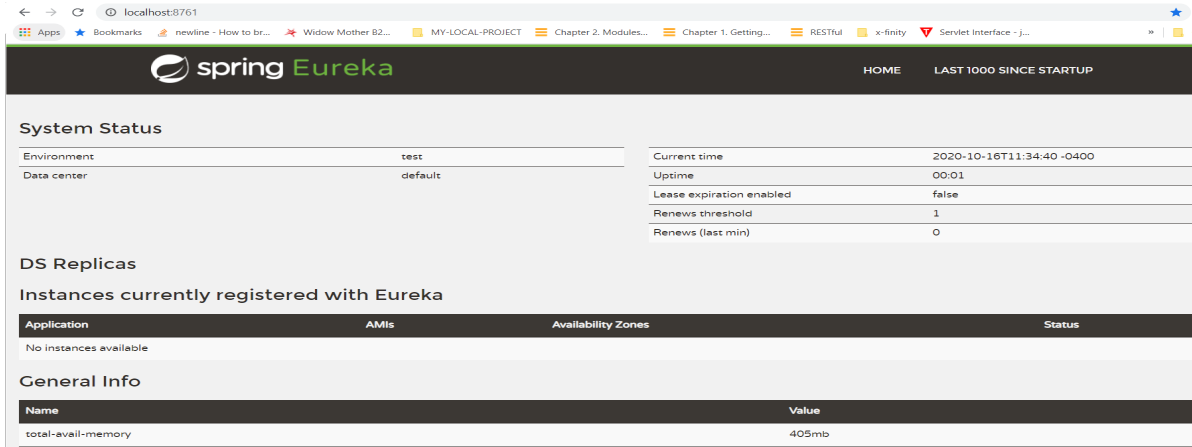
localhost:8761

Apps Bookmarks newline - How to br... Widow Mother B2... MY-LOCAL-PROJECT Chapter 2. Modules... Chapter 1. Getting... RESTful x-finity Servlet Interface - j...

spring Eureka

HOME LAST 1000 SINCE STARTUP

System Status

| Environment | test |
|---|---|
| Data center | default |

| Current time | 2020-10-16T11:34:40 -0400 |
|---|---|
| Uptime | 00:01 |
| Lease expiration enabled | false |
| Renews threshold | 1 |
| Renews (last min) | 0 |

DS Replicas

Instances currently registered with Eureka

| Application | AMIs | Availability Zones | Status |
|---|---|---|---|
| No instances available | | | |

General Info

| Name | Value |
|---|---|
| total-avail-memory | 405mb |